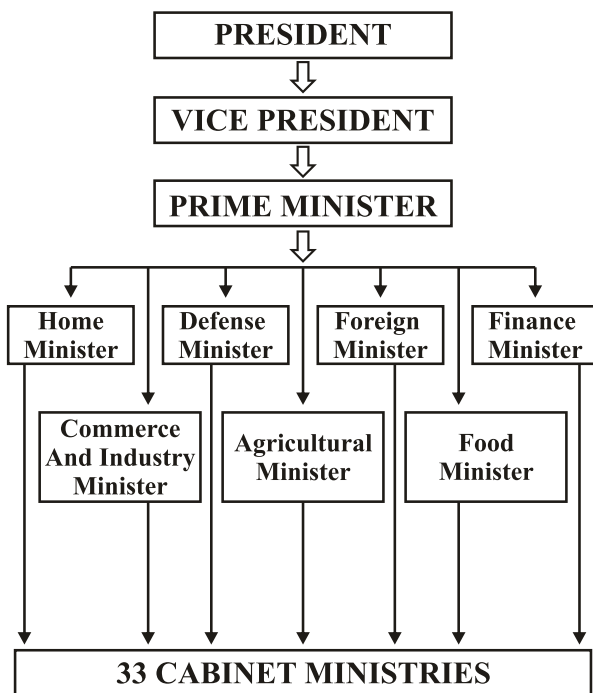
PRESIDENT

VICE PRESIDENT

PRIME MINISTER

Home Minister

Defense Minister

Foreign Minister

Finance Minister

Commerce And Industry Minister

Agricultural Minister

Food Minister

33 CABINET MINISTRIES